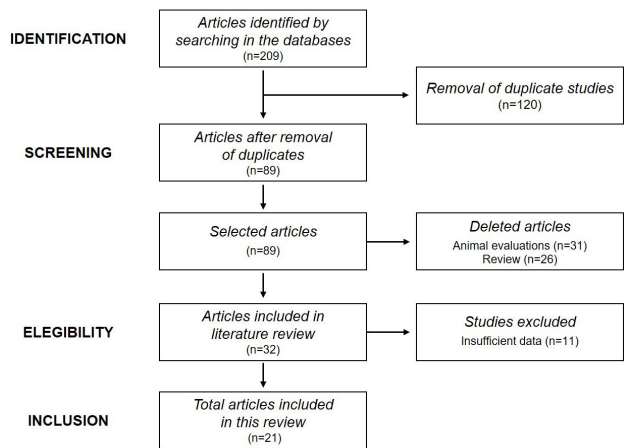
IDENTIFICATION

Articles identified by searching in the databases
(n=209)

Removal of duplicate studies
(n=120)

SCREENING

Articles after removal of duplicates
(n=89)

Selected articles
(n=89)

Deleted articles
Animal evaluations (n=31)
Review (n=26)

ELEGIBILITY

Articles included in literature review
(n=32)

Studies excluded
Insufficient data (n=11)

INCLUSION

Total articles included in this review
(n=21)